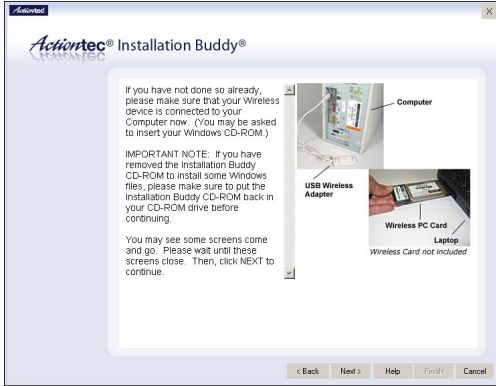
Actiontec

Actiontec® Installation Buddy®

If you have not done so already, please make sure that your Wireless device is connected to your Computer now. (You may be asked to insert your Windows CD-ROM.)

IMPORTANT NOTE: If you have removed the Installation Buddy CD-ROM to install some Windows files, please make sure to put the Installation Buddy CD-ROM back in your CD-ROM drive before continuing.

You may see some screens come and go. Please wait until these screens close. Then, click NEXT to continue.

Computer

USB Wireless Adapter

Wireless PC Card

Laptop

Wireless Card not included

< Back Next > Help Finish Cancel